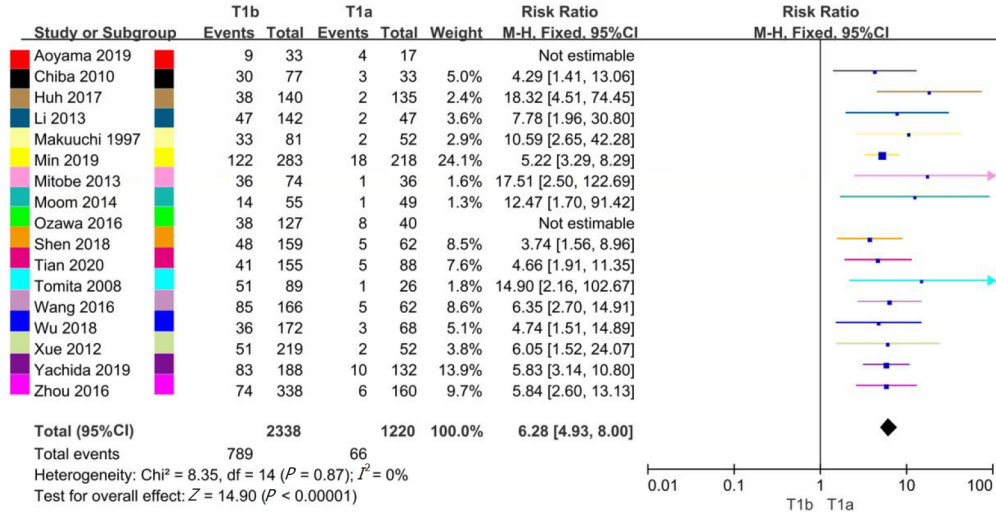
| Study or Subgroup | T1b Events | T1b Total | T1a Events | T1a Total | Weight | Risk Ratio M-H, Fixed, 95%CI |
|---|---|---|---|---|---|---|
| Aoyama 2019 | 9 | 33 | 4 | 17 | | Not estimable |
| Chiba 2010 | 30 | 77 | 3 | 33 | 5.0% | 4.29 [1.41, 13.06] |
| Huh 2017 | 38 | 140 | 2 | 135 | 2.4% | 18.32 [4.51, 74.45] |
| Li 2013 | 47 | 142 | 2 | 47 | 3.6% | 7.78 [1.96, 30.80] |
| Makuuchi 1997 | 33 | 81 | 2 | 52 | 2.9% | 10.59 [2.65, 42.28] |
| Min 2019 | 122 | 283 | 18 | 218 | 24.1% | 5.22 [3.29, 8.29] |
| Mitobe 2013 | 36 | 74 | 1 | 36 | 1.6% | 17.51 [2.50, 122.69] |
| Moom 2014 | 14 | 55 | 1 | 49 | 1.3% | 12.47 [1.70, 91.42] |
| Ozawa 2016 | 38 | 127 | 8 | 40 | | Not estimable |
| Shen 2018 | 48 | 159 | 5 | 62 | 8.5% | 3.74 [1.56, 8.96] |
| Tian 2020 | 41 | 155 | 5 | 88 | 7.6% | 4.66 [1.91, 11.35] |
| Tomita 2008 | 51 | 89 | 1 | 26 | 1.8% | 14.90 [2.16, 102.67] |
| Wang 2016 | 85 | 166 | 5 | 62 | 8.6% | 6.35 [2.70, 14.91] |
| Wu 2018 | 36 | 172 | 3 | 68 | 5.1% | 4.74 [1.51, 14.89] |
| Xue 2012 | 51 | 219 | 2 | 52 | 3.8% | 6.05 [1.52, 24.07] |
| Yachida 2019 | 83 | 188 | 10 | 132 | 13.9% | 5.83 [3.14, 10.80] |
| Zhou 2016 | 74 | 338 | 6 | 160 | 9.7% | 5.84 [2.60, 13.13] |
| **Total (95%CI)** | | **2338** | | **1220** | **100.0%** | **6.28 [4.93, 8.00]** |
| Total events | 789 | | 66 | | | |

Heterogeneity: Chi² = 8.35, df = 14 ($P$ = 0.87); $I^2$ = 0%
Test for overall effect: $Z$ = 14.90 ($P$ < 0.00001)

Risk Ratio
M-H, Fixed, 95%CI

0.01 0.1 1 10 100
T1b T1a